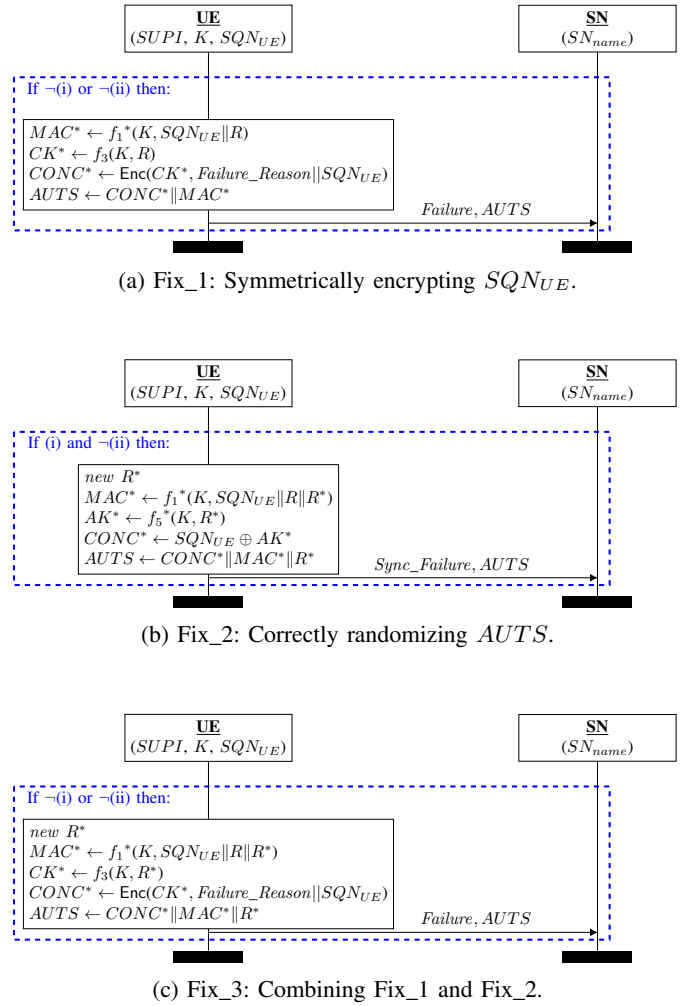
**UE**
$(SUPI, K, SQN_{UE})$

**SN**
$(SN_{name})$

If $\neg$(i) or $\neg$(ii) then:

$MAC^* \leftarrow {f_1}^*(K, SQN_{UE} \| R)$
$CK^* \leftarrow f_3(K, R)$
$CONC^* \leftarrow \mathsf{Enc}(CK^*, Failure\_Reason || SQN_{UE})$
$AUTS \leftarrow CONC^* \| MAC^*$

$Failure, AUTS$

(a) Fix_1: Symmetrically encrypting $SQN_{UE}$.

**UE**
$(SUPI, K, SQN_{UE})$

**SN**
$(SN_{name})$

If (i) and $\neg$(ii) then:

$new\ R^*$
$MAC^* \leftarrow {f_1}^*(K, SQN_{UE} \| R \| R^*)$
$AK^* \leftarrow {f_5}^*(K, R^*)$
$CONC^* \leftarrow SQN_{UE} \oplus AK^*$
$AUTS \leftarrow CONC^* \| MAC^* \| R^*$

$Sync\_Failure, AUTS$

(b) Fix_2: Correctly randomizing $AUTS$.

**UE**
$(SUPI, K, SQN_{UE})$

**SN**
$(SN_{name})$

If $\neg$(i) or $\neg$(ii) then:

$new\ R^*$
$MAC^* \leftarrow {f_1}^*(K, SQN_{UE} \| R \| R^*)$
$CK^* \leftarrow f_3(K, R^*)$
$CONC^* \leftarrow \mathsf{Enc}(CK^*, Failure\_Reason || SQN_{UE})$
$AUTS \leftarrow CONC^* \| MAC^* \| R^*$

$Failure, AUTS$

(c) Fix_3: Combining Fix_1 and Fix_2.